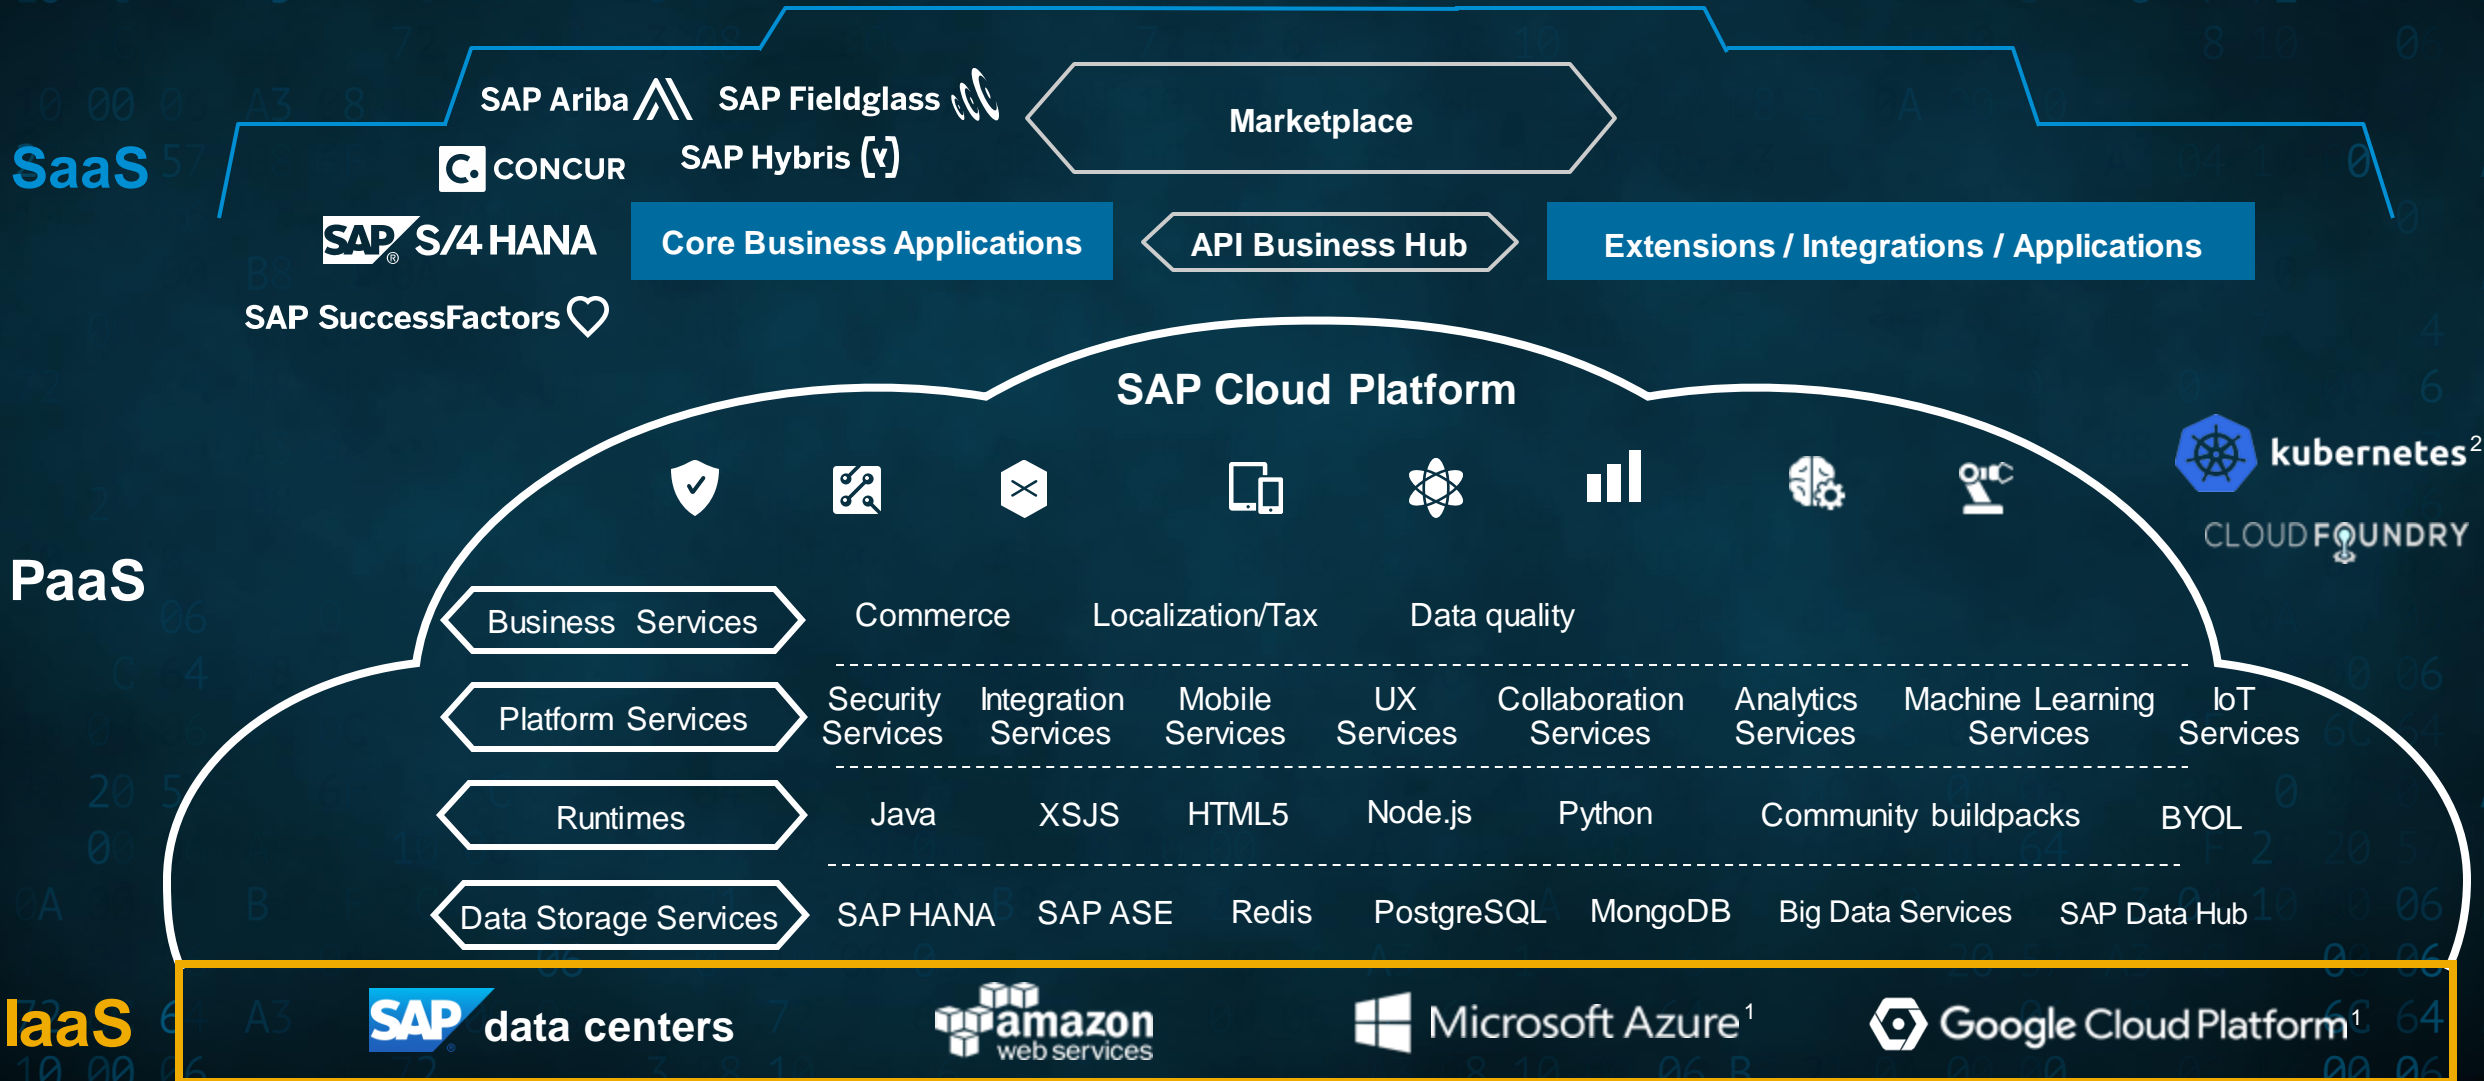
SaaS

SAP Ariba SAP Fieldglass

CONCUR SAP Hybris

Marketplace

SAP S/4 HANA

Core Business Applications

API Business Hub

Extensions / Integrations / Applications

SAP SuccessFactors

SAP Cloud Platform

kubernetes$^2$

CLOUD FOUNDRY

PaaS

Business Services

Commerce

Localization/Tax

Data quality

Platform Services

Security Services

Integration Services

Mobile Services

UX Services

Collaboration Services

Analytics Services

Machine Learning Services

IoT Services

Runtimes

Java

XSJS

HTML5

Node.js

Python

Community buildpacks

BYOL

Data Storage Services

SAP HANA

SAP ASE

Redis

PostgreSQL

MongoDB

Big Data Services

SAP Data Hub

IaaS

SAP data centers

amazon web services

Microsoft Azure$^1$

Google Cloud Platform$^1$